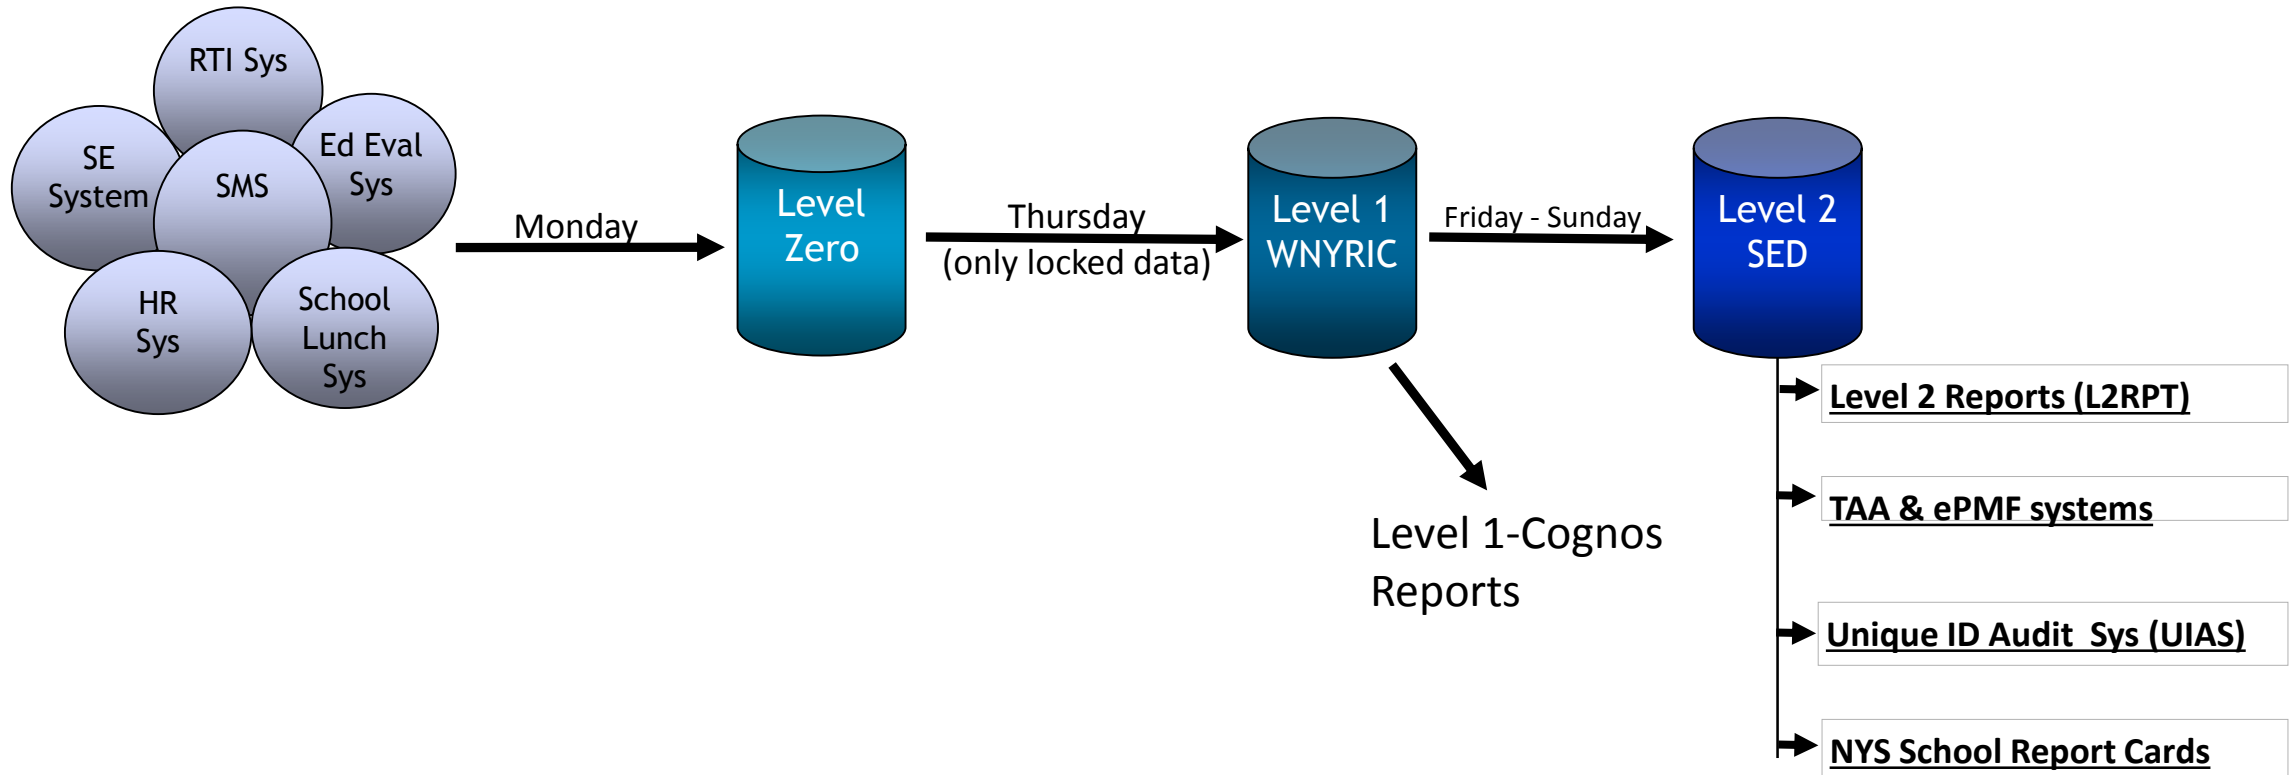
RTI Sys

SE System

SMS

Ed Eval Sys

HR Sys

School Lunch Sys

Monday

Level Zero

Thursday
(only locked data)

Level 1 WNYRIC

Friday - Sunday

Level 2 SED

Level 1-Cognos Reports

Level 2 Reports (L2RPT)

TAA & ePMF systems

Unique ID Audit Sys (UIAS)

NYS School Report Cards